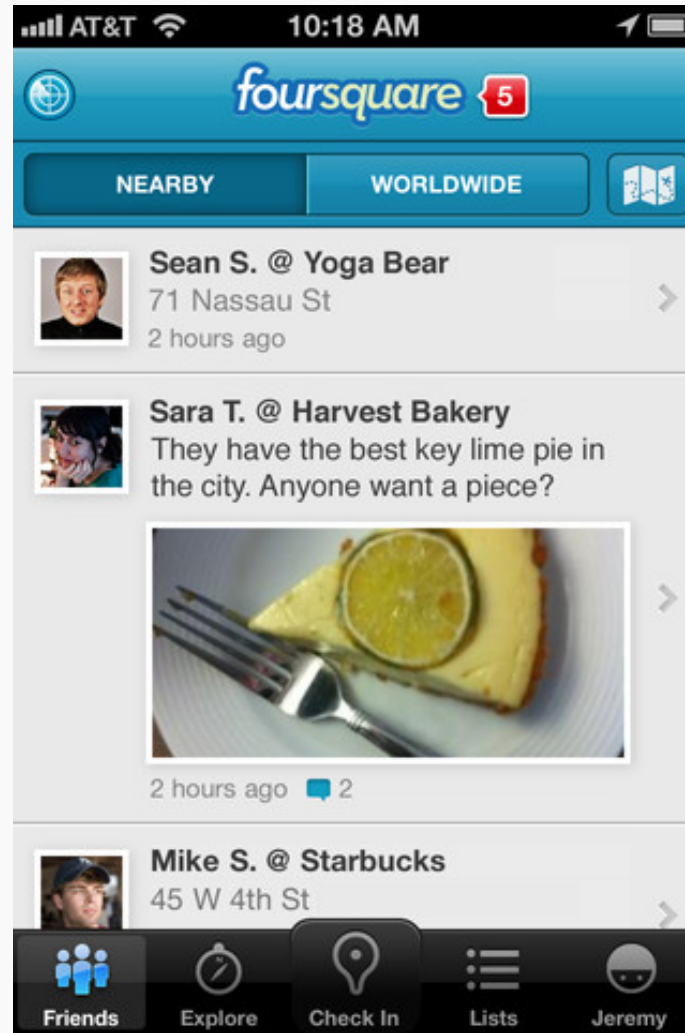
AT&T 10:18 AM

foursquare 5

NEARBY WORLDWIDE

Sean S. @ Yoga Bear
71 Nassau St
2 hours ago

Sara T. @ Harvest Bakery
They have the best key lime pie in the city. Anyone want a piece?

2 hours ago 2

Mike S. @ Starbucks
45 W 4th St

Friends Explore Check In Lists Jeremy